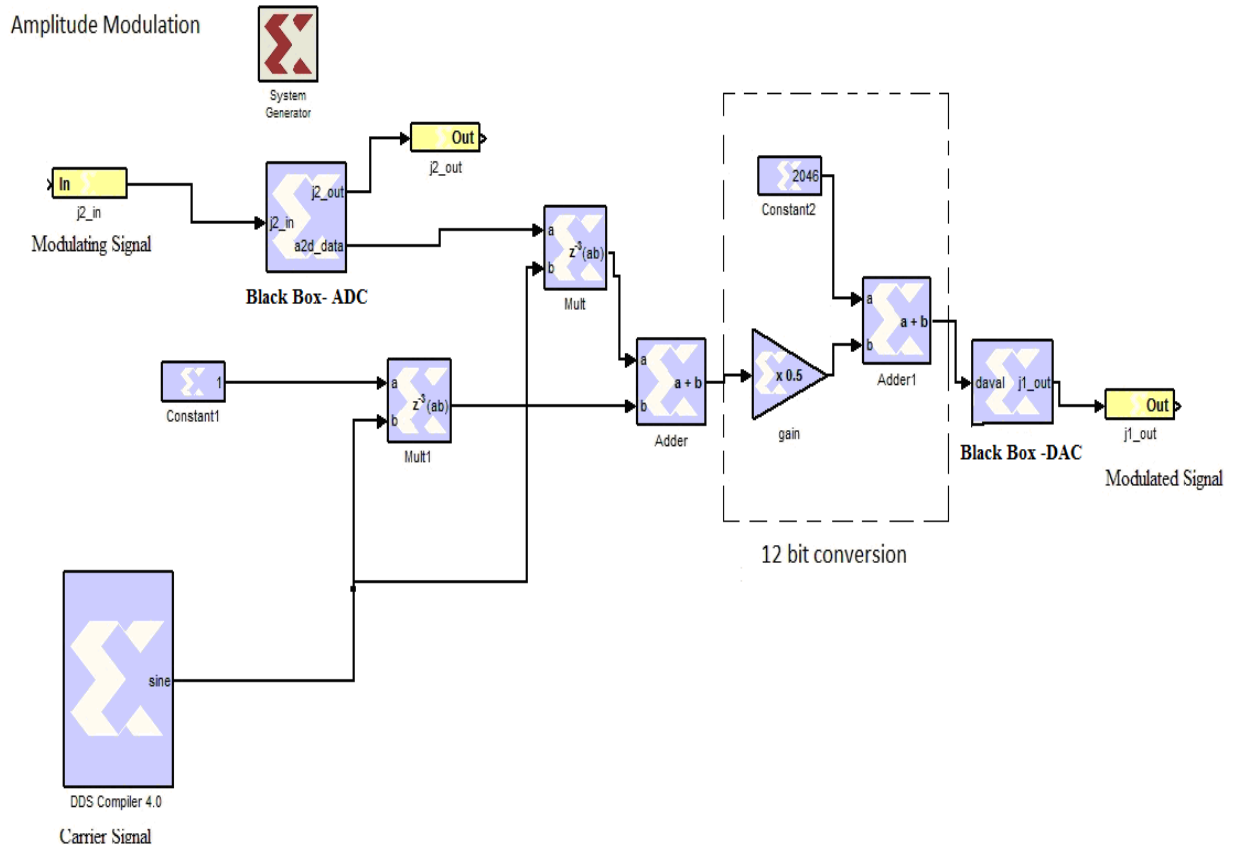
Amplitude Modulation

System Generator

Out
j2_out

In
j2_in
Modulating Signal

j2_out
j2_in
a2d_data
Black Box- ADC

a
b
$z^{-3}(ab)$
Mult

2046
Constant2

a
b
a + b
Adder1

1
Constant1

a
b
$z^{-3}(ab)$
Mult1

a
b
a + b
Adder

x 0.5
gain

daval
j1_out
Black Box -DAC

Out
j1_out
Modulated Signal

12 bit conversion

sine
DDS Compiler 4.0
Carrier Signal